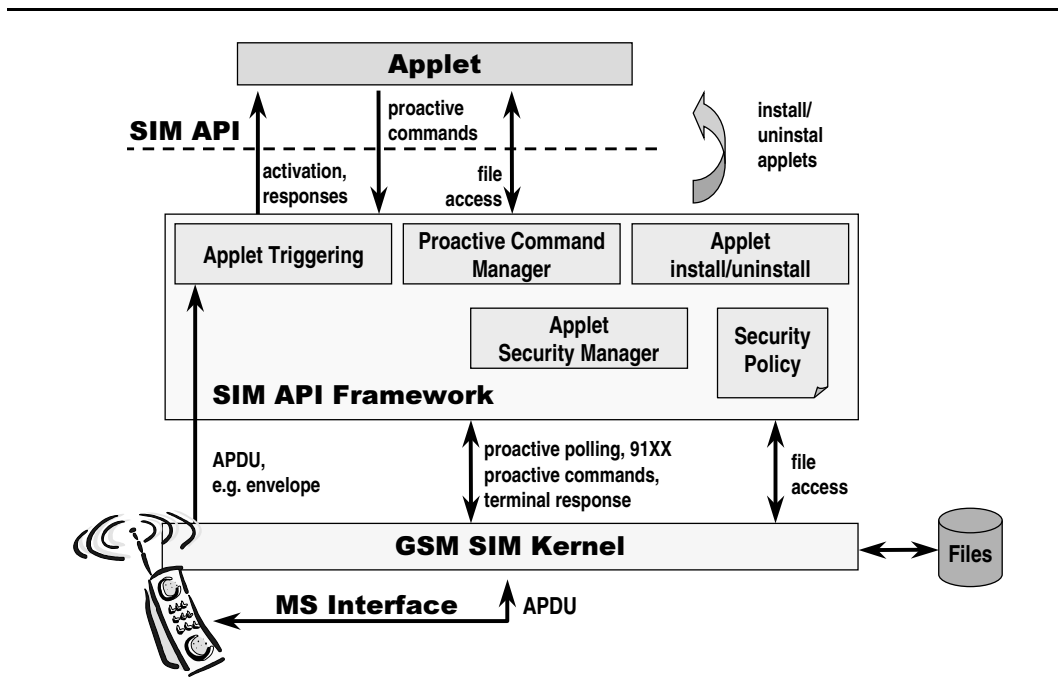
Applet

SIM API

activation, responses

proactive commands

file access

install/ uninstal applets

Applet Triggering

Proactive Command Manager

Applet install/uninstall

Applet Security Manager

Security Policy

SIM API Framework

APDU, e.g. envelope

proactive polling, 91XX proactive commands, terminal response

file access

GSM SIM Kernel

Files

MS Interface

APDU